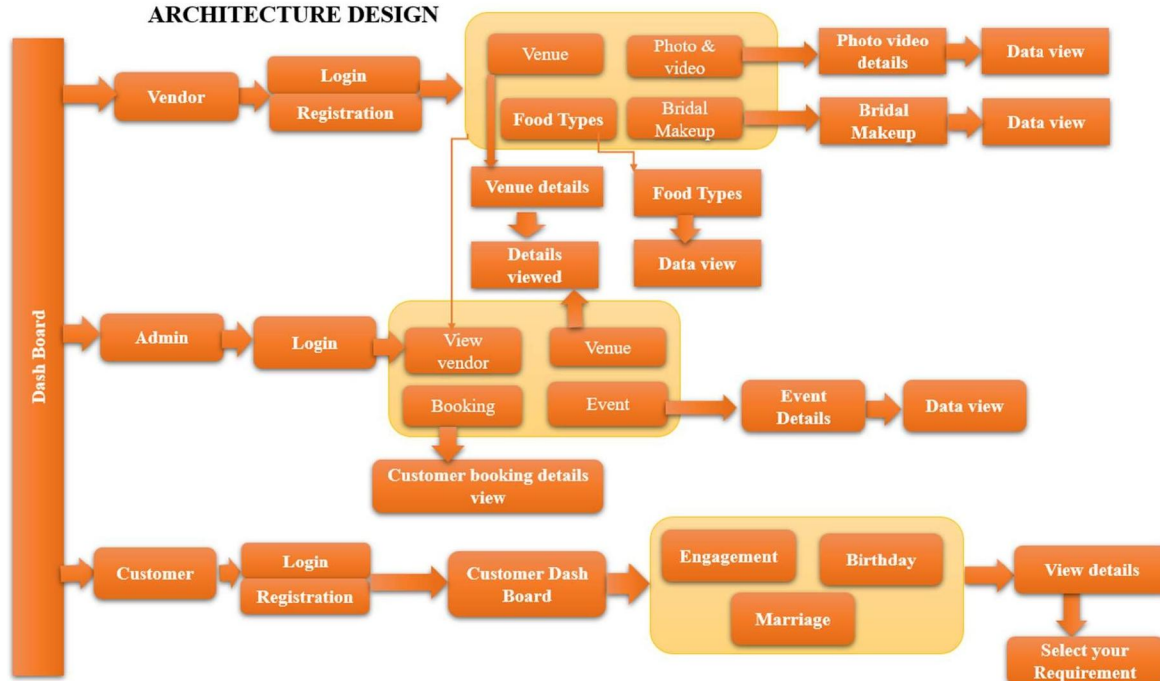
ARCHITECTURE DESIGN

Dash Board

Vendor

Login

Registration

Venue

Photo & video

Photo video details

Data view

Food Types

Bridal Makeup

Bridal Makeup

Data view

Venue details

Food Types

Details viewed

Data view

Admin

Login

View vendor

Venue

Booking

Event

Event Details

Data view

Customer booking details view

Customer

Login

Registration

Customer Dash Board

Engagement

Birthday

Marriage

View details

Select your Requirement